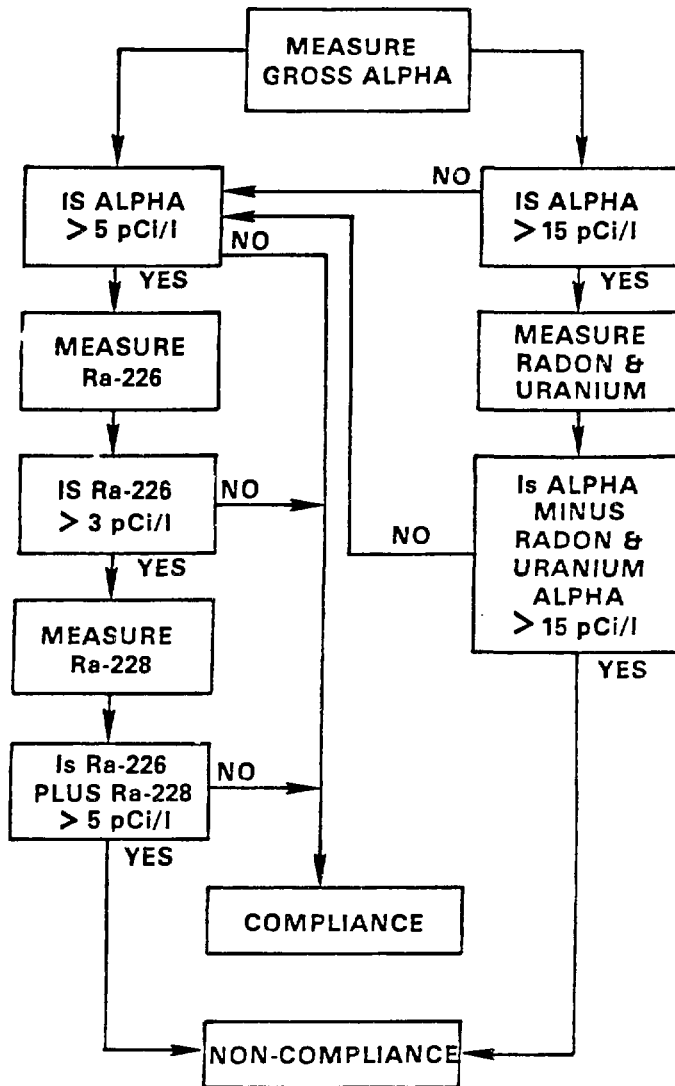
MEASURE GROSS ALPHA

IS ALPHA > 5 pCi/l

NO

IS ALPHA > 15 pCi/l

NO

YES

YES

MEASURE Ra-226

MEASURE RADON & URANIUM

IS Ra-226 > 3 pCi/l

NO

NO

Is ALPHA MINUS RADON & URANIUM ALPHA > 15 pCi/l

YES

MEASURE Ra-228

YES

Is Ra-226 PLUS Ra-228 > 5 pCi/l

NO

YES

COMPLIANCE

NON-COMPLIANCE